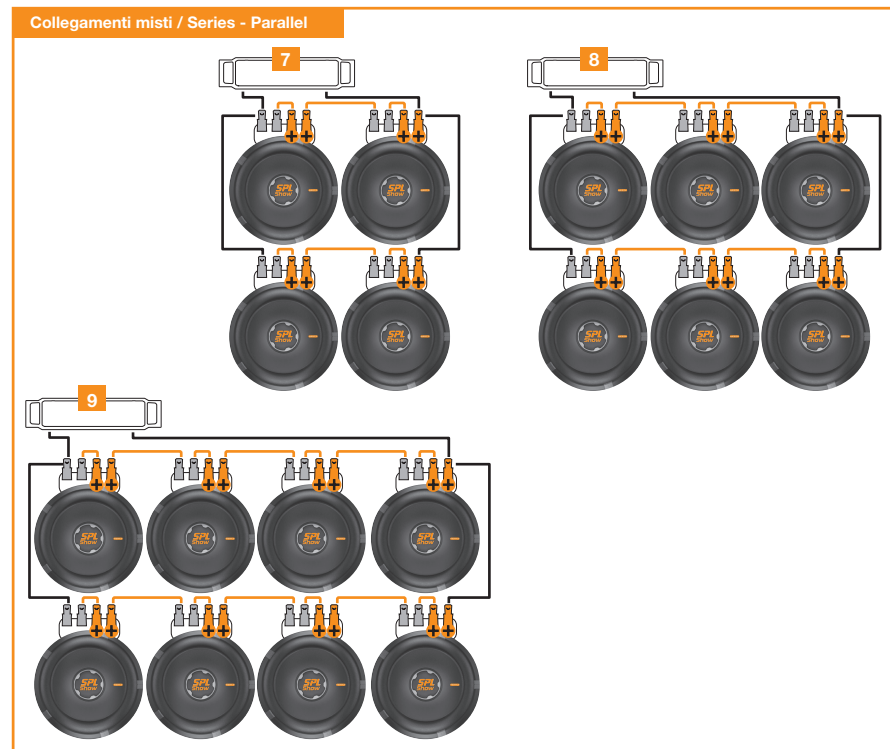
Collegamenti misti / Series - Parallel

7

SPL Show
SPL Show
SPL Show
SPL Show

8

SPL Show
SPL Show
SPL Show
SPL Show
SPL Show
SPL Show

9

SPL Show
SPL Show
SPL Show
SPL Show
SPL Show
SPL Show
SPL Show
SPL Show